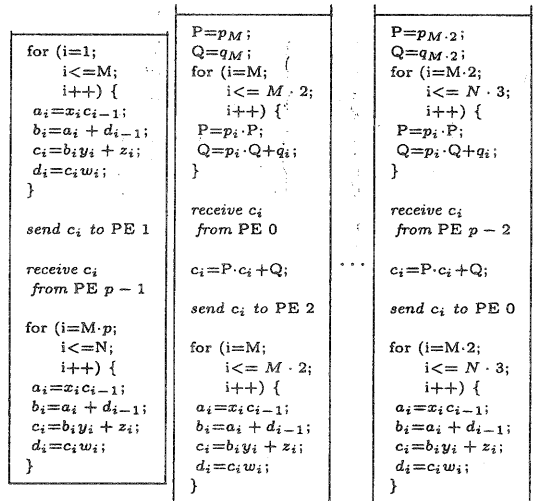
for (i=1;
i<=M;
i++) {
$a_i=x_i c_{i-1}$;
$b_i=a_i+d_{i-1}$;
$c_i=b_i y_i+z_i$;
$d_i=c_i w_i$;
}

*send* $c_i$ *to* PE 1

*receive* $c_i$
*from* PE $p-1$

for (i=M·p;
i<=N;
i++) {
$a_i=x_i c_{i-1}$;
$b_i=a_i+d_{i-1}$;
$c_i=b_i y_i+z_i$;
$d_i=c_i w_i$;
}

P=$p_M$;
Q=$q_M$;
for (i=M;
i<= $M\cdot 2$;
i++) {
P=$p_i$·P;
Q=$p_i$·Q+$q_i$;
}

*receive* $c_i$
*from* PE 0

$c_i$=P·$c_i$+Q;

*send* $c_i$ *to* PE 2

for (i=M;
i<= $M\cdot 2$;
i++) {
$a_i=x_i c_{i-1}$;
$b_i=a_i+d_{i-1}$;
$c_i=b_i y_i+z_i$;
$d_i=c_i w_i$;
}

...

P=$p_{M\cdot 2}$;
Q=$q_{M\cdot 2}$;
for (i=M·2;
i<= $N\cdot 3$;
i++) {
P=$p_i$·P;
Q=$p_i$·Q+$q_i$;
}

*receive* $c_i$
*from* PE $p-2$

$c_i$=P·$c_i$+Q;

*send* $c_i$ *to* PE 0

for (i=M·2;
i<= $N\cdot 3$;
i++) {
$a_i=x_i c_{i-1}$;
$b_i=a_i+d_{i-1}$;
$c_i=b_i y_i+z_i$;
$d_i=c_i w_i$;
}